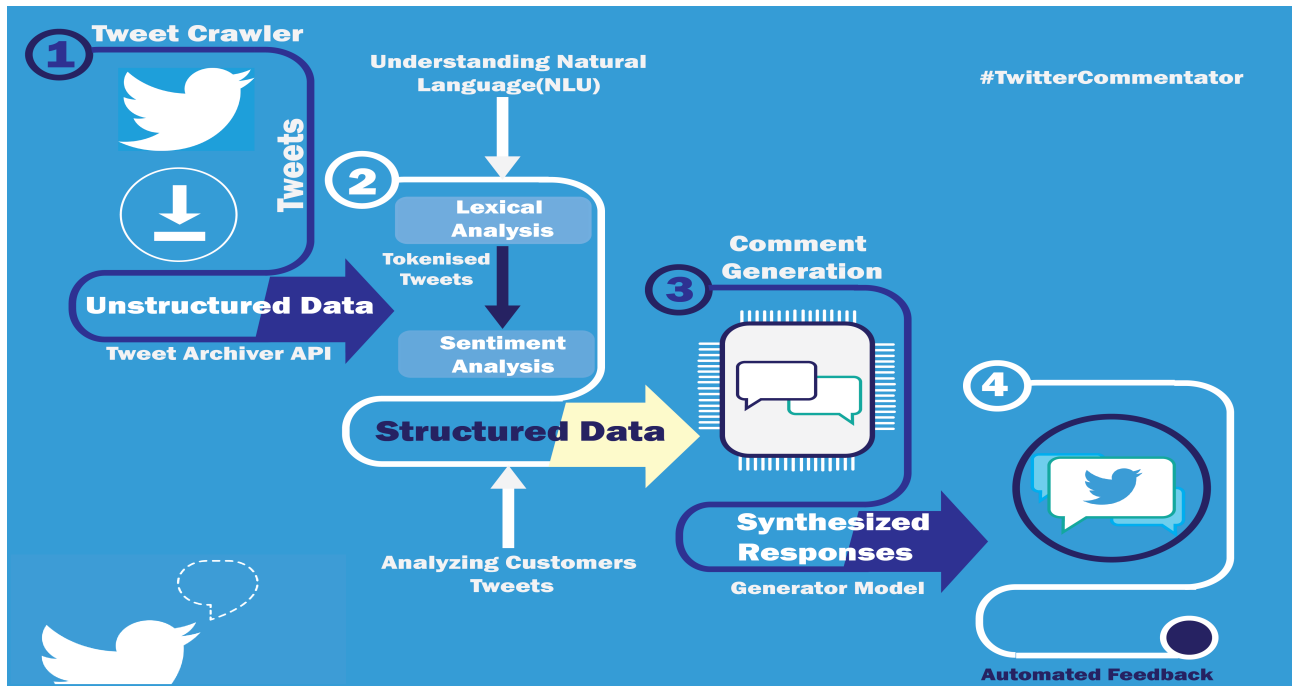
1 Tweet Crawler

Tweets

Unstructured Data

Tweet Archiver API

Understanding Natural Language(NLU)

2

Lexical Analysis

Tokenised Tweets

Sentiment Analysis

Structured Data

Analyzing Customers Tweets

#TwitterCommentator

Comment Generation

3

Synthesized Responses

Generator Model

4

Automated Feedback